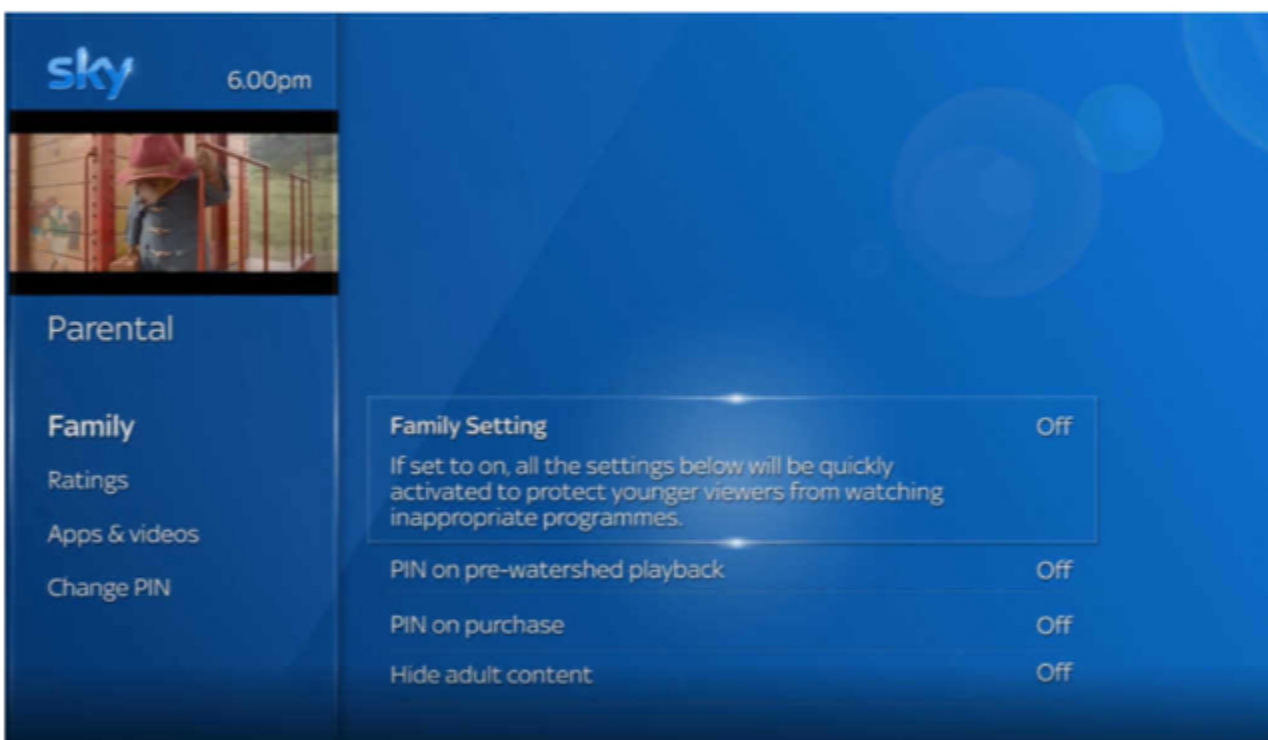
sky

6.00pm

Parental

Family

Ratings

Apps & videos

Change PIN

Family Setting Off

If set to on, all the settings below will be quickly activated to protect younger viewers from watching inappropriate programmes.

PIN on pre-watershed playback Off

PIN on purchase Off

Hide adult content Off